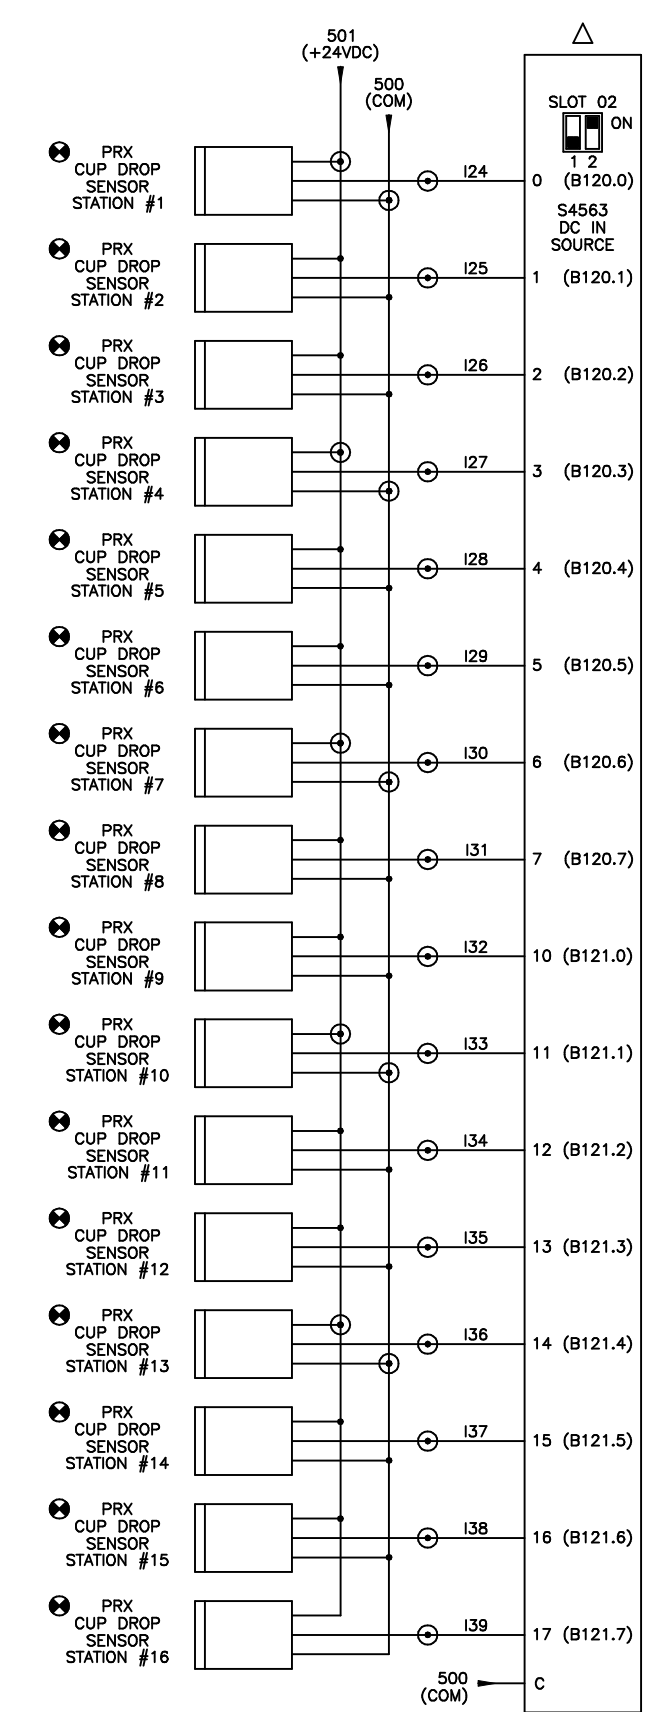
△

501
(+24VDC)

500
(COM)

SLOT 02
ON
1 2

S4563
DC IN
SOURCE

PRX
CUP DROP
SENSOR
STATION #1

I24

0 (B120.0)

PRX
CUP DROP
SENSOR
STATION #2

I25

1 (B120.1)

PRX
CUP DROP
SENSOR
STATION #3

I26

2 (B120.2)

PRX
CUP DROP
SENSOR
STATION #4

I27

3 (B120.3)

PRX
CUP DROP
SENSOR
STATION #5

I28

4 (B120.4)

PRX
CUP DROP
SENSOR
STATION #6

I29

5 (B120.5)

PRX
CUP DROP
SENSOR
STATION #7

I30

6 (B120.6)

PRX
CUP DROP
SENSOR
STATION #8

I31

7 (B120.7)

PRX
CUP DROP
SENSOR
STATION #9

I32

10 (B121.0)

PRX
CUP DROP
SENSOR
STATION #10

I33

11 (B121.1)

PRX
CUP DROP
SENSOR
STATION #11

I34

12 (B121.2)

PRX
CUP DROP
SENSOR
STATION #12

I35

13 (B121.3)

PRX
CUP DROP
SENSOR
STATION #13

I36

14 (B121.4)

PRX
CUP DROP
SENSOR
STATION #14

I37

15 (B121.5)

PRX
CUP DROP
SENSOR
STATION #15

I38

16 (B121.6)

PRX
CUP DROP
SENSOR
STATION #16

I39

17 (B121.7)

500
(COM)

C